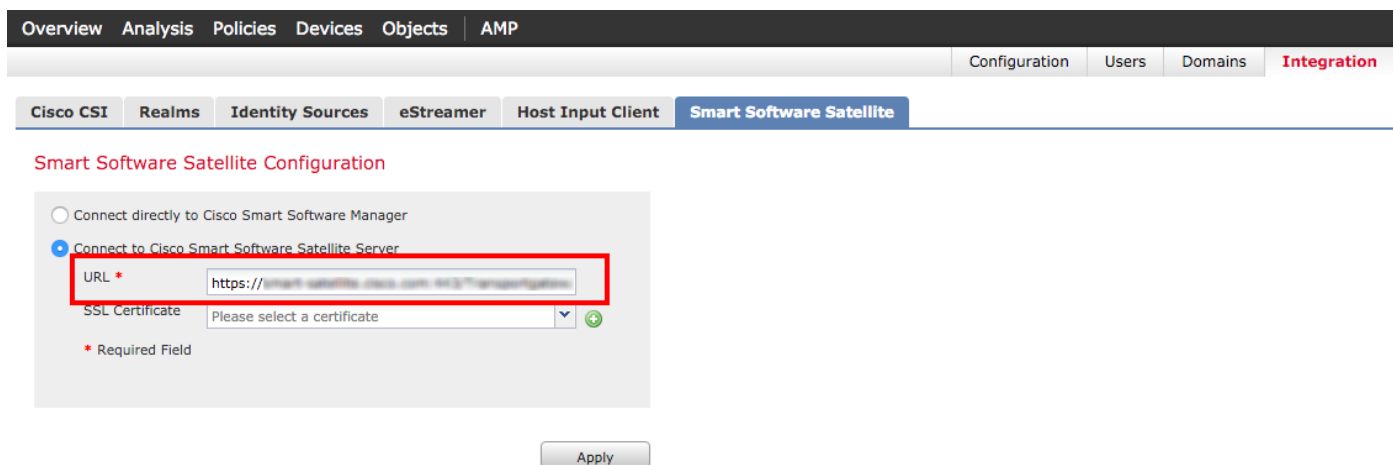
Overview Analysis Policies Devices Objects | AMP

Configuration Users Domains Integration

Cisco CSI Realms Identity Sources eStreamer Host Input Client Smart Software Satellite

Smart Software Satellite Configuration

Connect directly to Cisco Smart Software Manager

Connect to Cisco Smart Software Satellite Server

URL *
https://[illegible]

SSL Certificate
Please select a certificate

* Required Field

Apply